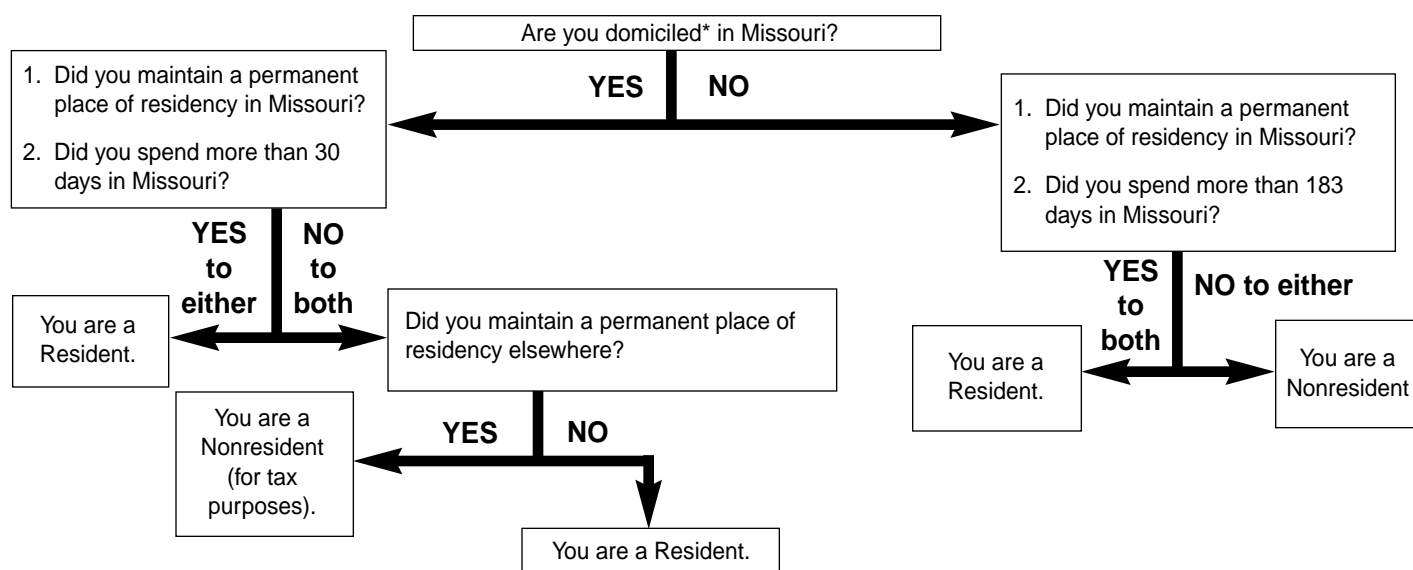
Are you domiciled* in Missouri?

YES

NO

1. Did you maintain a permanent place of residency in Missouri?

2. Did you spend more than 30 days in Missouri?

YES to either

NO to both

You are a Resident.

Did you maintain a permanent place of residency elsewhere?

YES

NO

You are a Nonresident (for tax purposes).

You are a Resident.

1. Did you maintain a permanent place of residency in Missouri?

2. Did you spend more than 183 days in Missouri?

YES to both

NO to either

You are a Resident.

You are a Nonresident